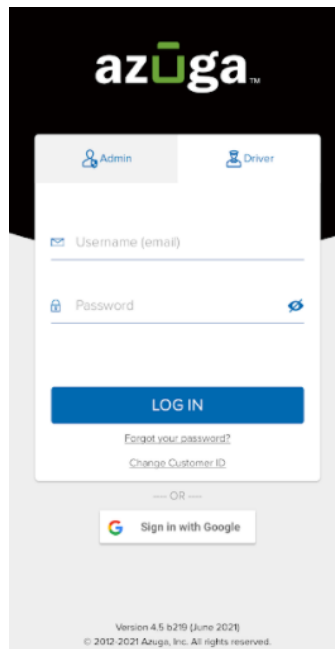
azuga™

Admin

Driver

Username (email)

Password

LOG IN

Forgot your password?

Change Customer ID

— OR —

Sign in with Google

Version 4.5 b219 (June 2021)
© 2012-2021 Azuga, Inc. All rights reserved.